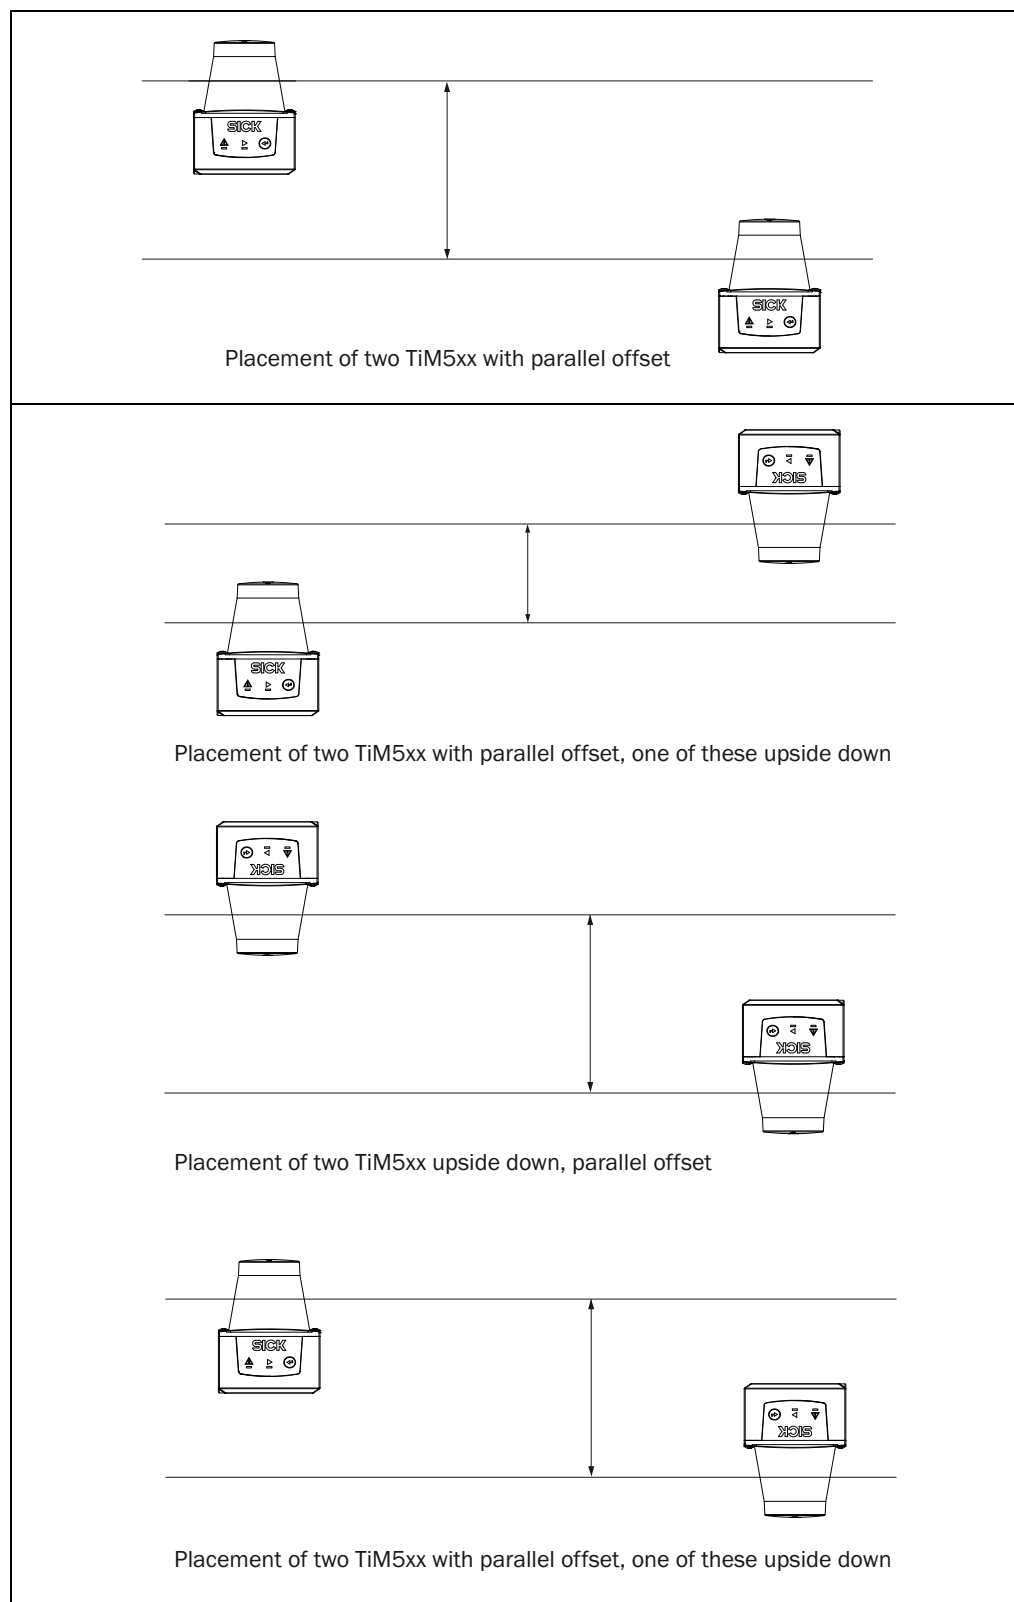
SICK

SICK

Placement of two TiM5xx with parallel offset

SICK

SICK

Placement of two TiM5xx with parallel offset, one of these upside down

SICK

SICK

Placement of two TiM5xx upside down, parallel offset

SICK

SICK

Placement of two TiM5xx with parallel offset, one of these upside down